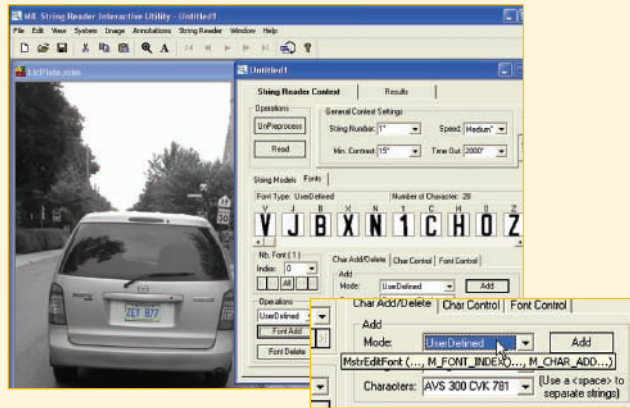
MIL String Reader Interactive Utility - Untitled1

File Edit View System Image Annotations String Reader Window Help

LicPlate.mim

Untitled1

String Reader Context

Results

Operations

UnPreprocess

Read

General Context Settings

String Number: 1*

Speed: Medium*

Min. Contrast: 15*

Time Out: 2000*

String Models Fonts

Font Type: UserDefined

Number of Character: 28

V J B X N 1 C H 0 Z

Nb. Font (1)

Index: 0

All

Operations

UserDefined

Font Add

Font Delete

Char Add/Delete

Char Control

Font Control

Add

Mode: UserDefined

Add

ZEY 877

30

Char Add/Delete

Char Control

Font Control

Add

Mode: UserDefined

Add

MstrEditFont (..., M_FONT_INDEX..., M_CHAR_ADD...)

Characters: AVS 300 CVK 781

(Use a <space> to separate strings)